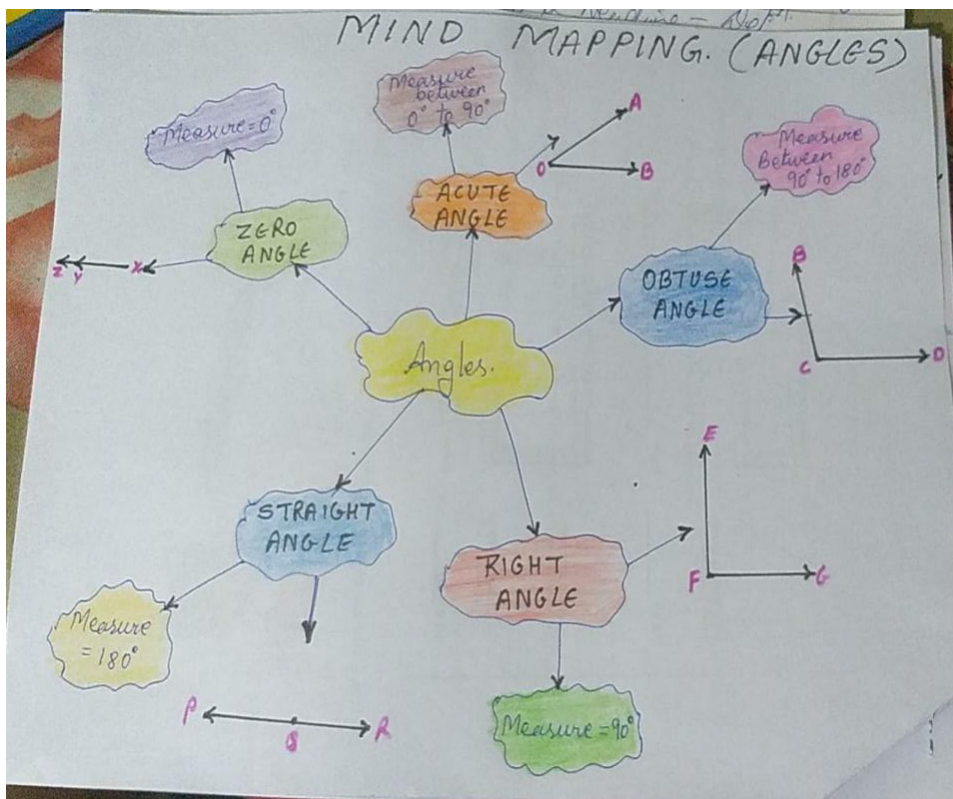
MIND MAPPING. (ANGLES)

Measure between $0^\circ$ to $90^\circ$

A
O
B

Measure $= 0^\circ$

ACUTE ANGLE

Measure Between $90^\circ$ to $180^\circ$

ZERO ANGLE

Z Y X

B

OBTUSE ANGLE

C D

Angles.

E

STRAIGHT ANGLE

RIGHT ANGLE

F G

Measure $= 180^\circ$

P Q R

Measure $= 90^\circ$